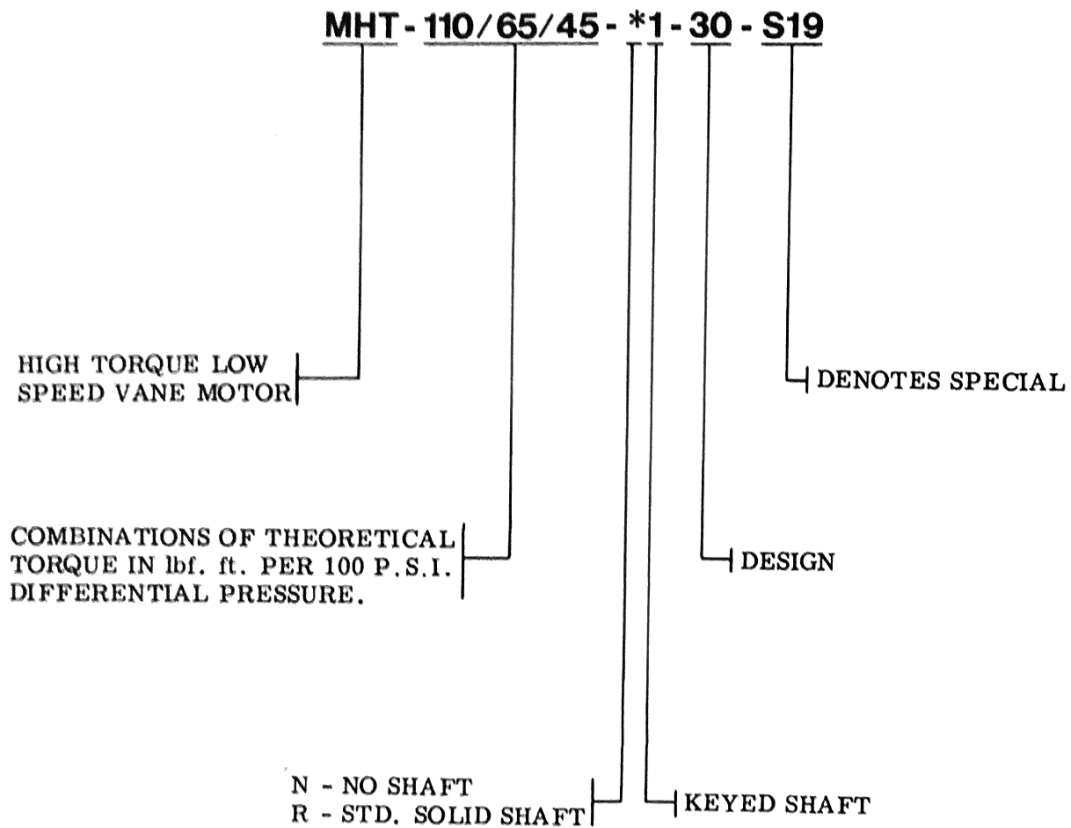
MHT - 110/65/45 - *1 - 30 - S19

HIGH TORQUE LOW SPEED VANE MOTOR

DENOTES SPECIAL

COMBINATIONS OF THEORETICAL TORQUE IN lbf. ft. PER 100 P.S.I. DIFFERENTIAL PRESSURE.

DESIGN

N - NO SHAFT
R - STD. SOLID SHAFT

KEYED SHAFT